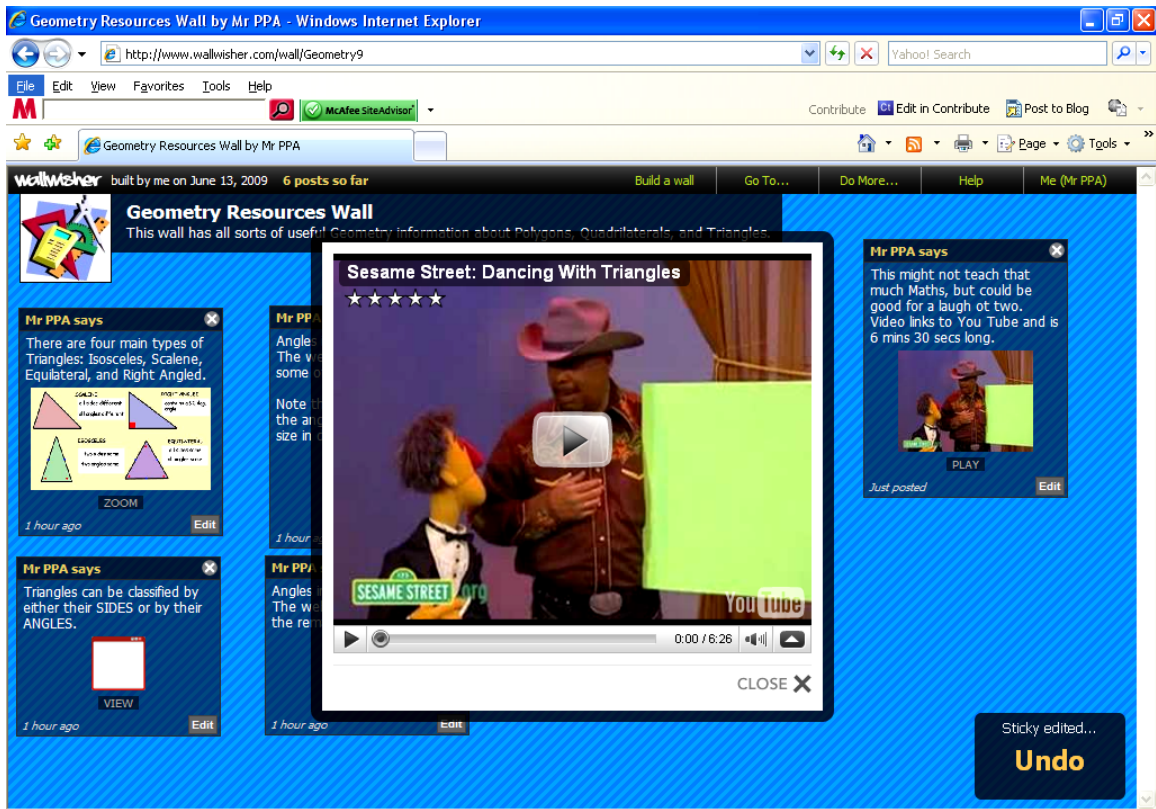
Geometry Resources Wall by Mr PPA - Windows Internet Explorer

http://www.wallwisher.com/wall/Geometry9

Yahoo! Search

File Edit View Favorites Tools Help

McAfee SiteAdvisor

Contribute Edit in Contribute Post to Blog

Geometry Resources Wall by Mr PPA

Page Tools

wallwisher built by me on June 13, 2009 6 posts so far

Build a wall Go To... Do More... Help Me (Mr PPA)

Geometry Resources Wall

This wall has all sorts of useful Geometry information about Polygons, Quadrilaterals, and Triangles.

Mr PPA says

There are four main types of Triangles: Isosceles, Scalene, Equilateral, and Right Angled.

SCALENE RIGHT ANGLED ISOSCELES EQUILATERAL

ZOOM

1 hour ago Edit

Mr PPA

Angles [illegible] The we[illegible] some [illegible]

Note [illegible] the ang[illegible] size in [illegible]

1 hour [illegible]

Mr PPA says

Triangles can be classified by either their SIDES or by their ANGLES.

VIEW

1 hour ago Edit

Mr PP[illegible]

Angles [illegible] The we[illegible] the rem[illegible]

1 hour ago Edit

Sesame Street: Dancing With Triangles

★★★★★

SESAME STREET .org

YouTube

0:00 / 6:26

CLOSE ✕

Mr PPA says

This might not teach that much Maths, but could be good for a laugh ot two. Video links to You Tube and is 6 mins 30 secs long.

PLAY

Just posted Edit

Sticky edited...

Undo